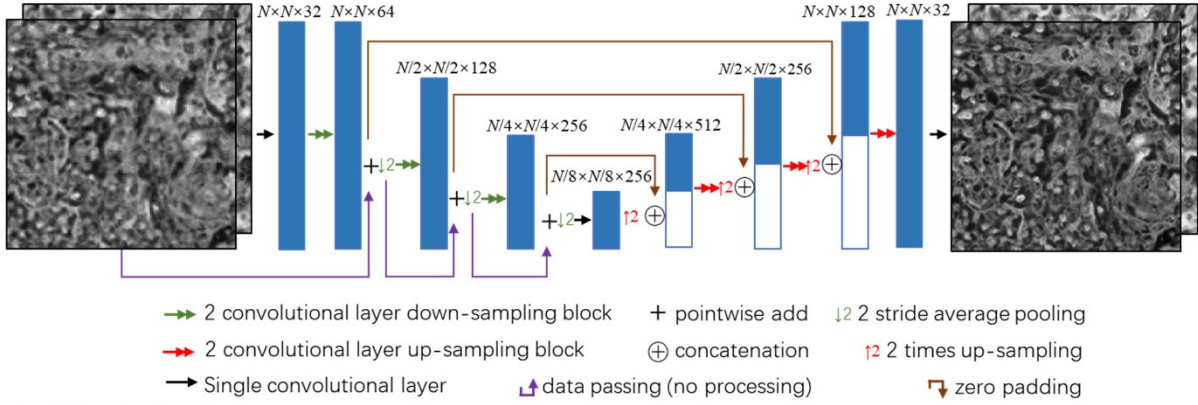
$N\times N\times 32$ $N\times N\times 64$

$N/2\times N/2\times 128$

$N/4\times N/4\times 256$

$N/8\times N/8\times 256$

$N/4\times N/4\times 512$

$N/2\times N/2\times 256$

$N\times N\times 128$ $N\times N\times 32$

+ ↓2 + ↓2 + ↓2 ↑2 ⊕ ↑2 ⊕ ↑2 ⊕

2 convolutional layer down-sampling block + pointwise add ↓2 2 stride average pooling

2 convolutional layer up-sampling block ⊕ concatenation ↑2 2 times up-sampling

Single convolutional layer data passing (no processing) zero padding